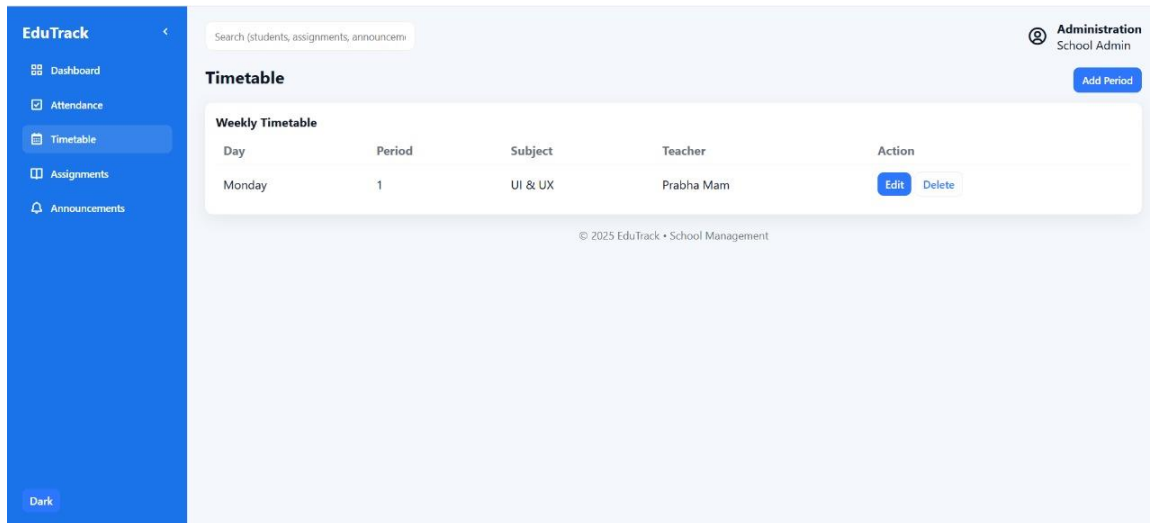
EduTrack

Dashboard

Attendance

Timetable

Assignments

Announcements

Dark

Search (students, assignments, announcem

Administration
School Admin

Timetable

Add Period

Weekly Timetable

| Day | Period | Subject | Teacher | Action |
|---|---|---|---|---|
| Monday | 1 | UI & UX | Prabha Mam | Edit Delete |

© 2025 EduTrack • School Management